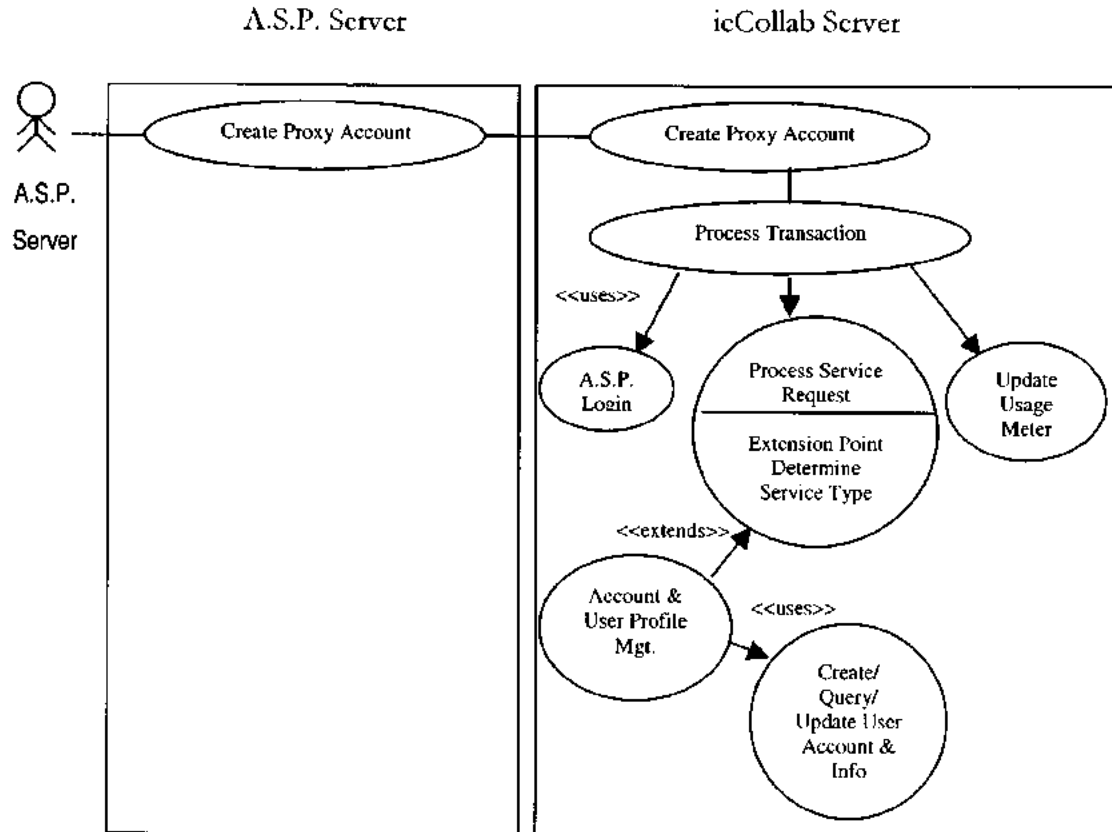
A.S.P. Server

icCollab Server

A.S.P.
Server

Create Proxy Account

Create Proxy Account

Process Transaction

<<uses>>

A.S.P.
Login

Process Service
Request

Extension Point
Determine
Service Type

Update
Usage
Meter

<<extends>>

Account &
User Profile
Mgt.

<<uses>>

Create/
Query/
Update User
Account &
Info